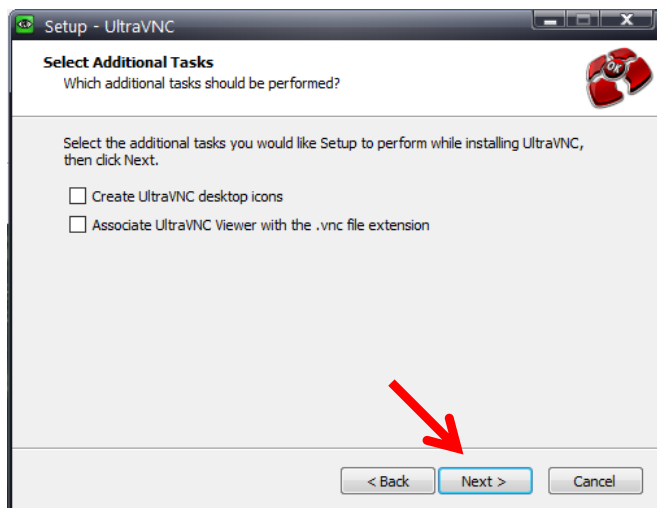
Setup - UltraVNC

Select Additional Tasks
Which additional tasks should be performed?

Select the additional tasks you would like Setup to perform while installing UltraVNC, then click Next.

Create UltraVNC desktop icons

Associate UltraVNC Viewer with the .vnc file extension

< Back
Next >
Cancel